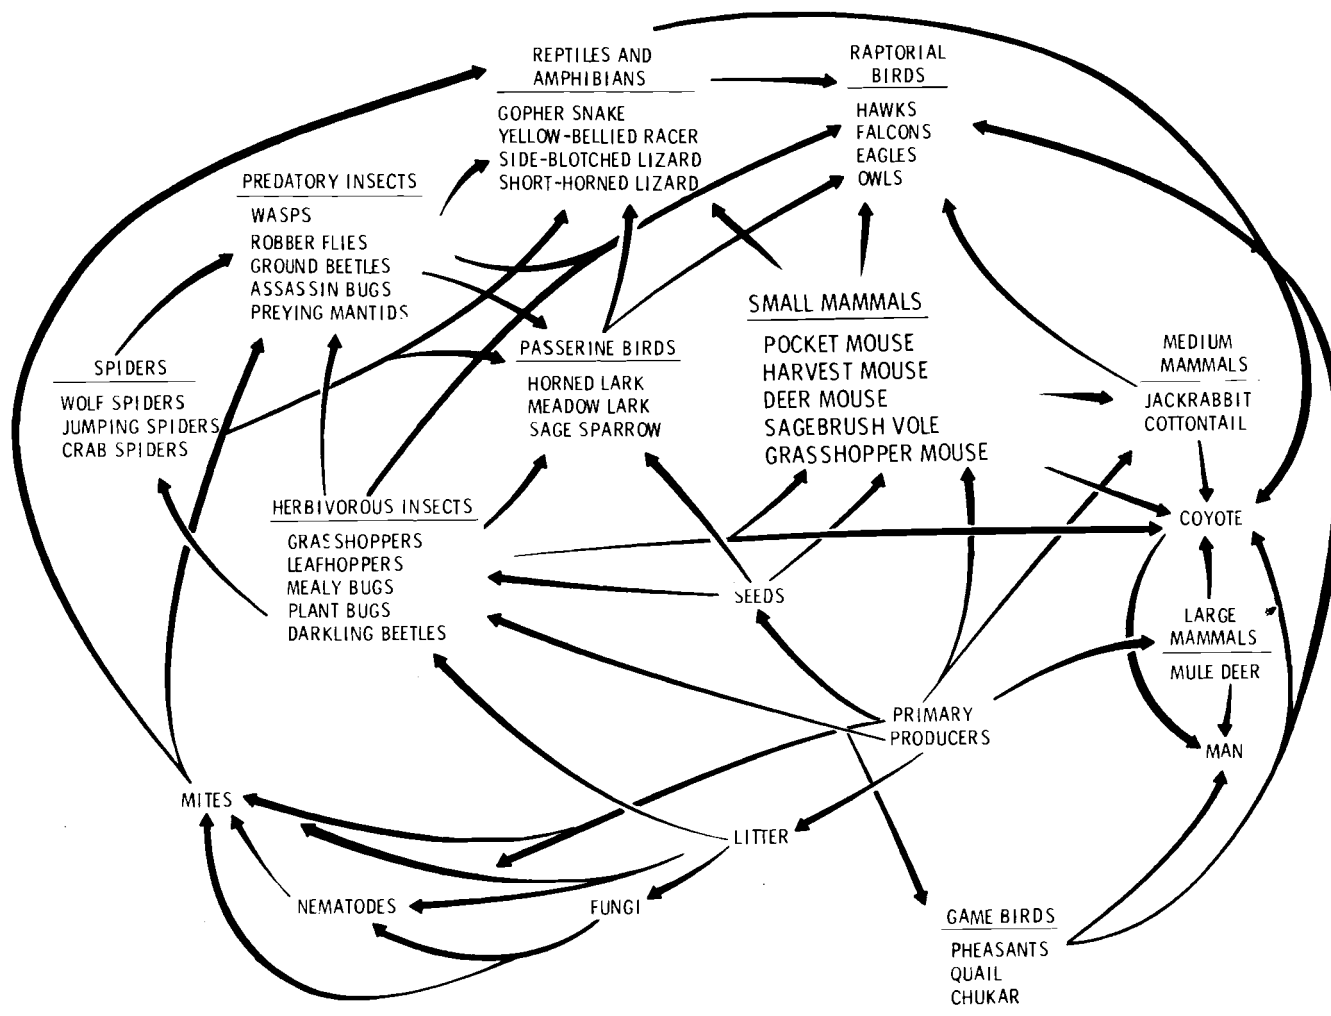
REPTILES AND AMPHIBIANS
GOPHER SNAKE
YELLOW-BELLIED RACER
SIDE-BLOTCHED LIZARD
SHORT-HORNED LIZARD

RAPTORIAL BIRDS
HAWKS
FALCONS
EAGLES
OWLS

PREDATORY INSECTS
WASPS
ROBBER FLIES
GROUND BEETLES
ASSASSIN BUGS
PREYING MANTIDS

SMALL MAMMALS
POCKET MOUSE
HARVEST MOUSE
DEER MOUSE
SAGEBRUSH VOLE
GRASSHOPPER MOUSE

SPIDERS
WOLF SPIDERS
JUMPING SPIDERS
CRAB SPIDERS

PASSERINE BIRDS
HORNED LARK
MEADOW LARK
SAGE SPARROW

MEDIUM MAMMALS
JACKRABBIT
COTTONTAIL

HERBIVOROUS INSECTS
GRASSHOPPERS
LEAFHOPPERS
MEALY BUGS
PLANT BUGS
DARKLING BEETLES

COYOTE

SEEDS

LARGE MAMMALS
MULE DEER

PRIMARY PRODUCERS

MAN

MITES

LITTER

NEMATODES

FUNGI

GAME BIRDS
PHEASANTS
QUAIL
CHUKAR